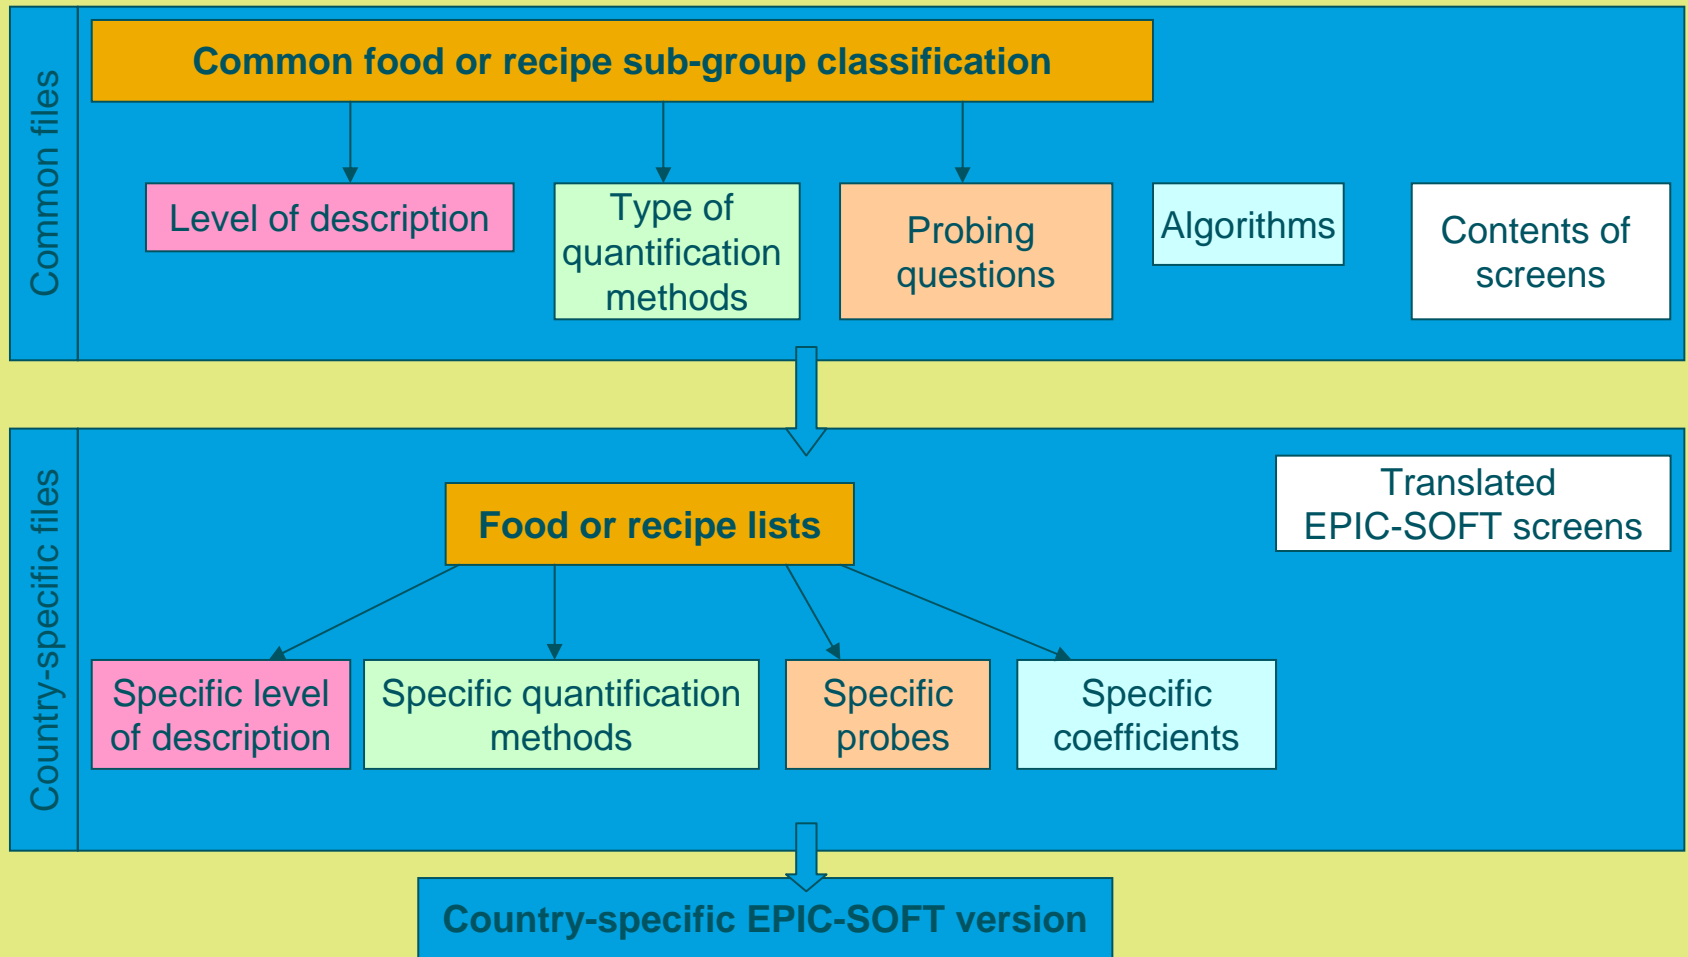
Common files

Common food or recipe sub-group classification

Level of description

Type of quantification methods

Probing questions

Algorithms

Contents of screens

Country-specific files

Food or recipe lists

Translated EPIC-SOFT screens

Specific level of description

Specific quantification methods

Specific probes

Specific coefficients

Country-specific EPIC-SOFT version